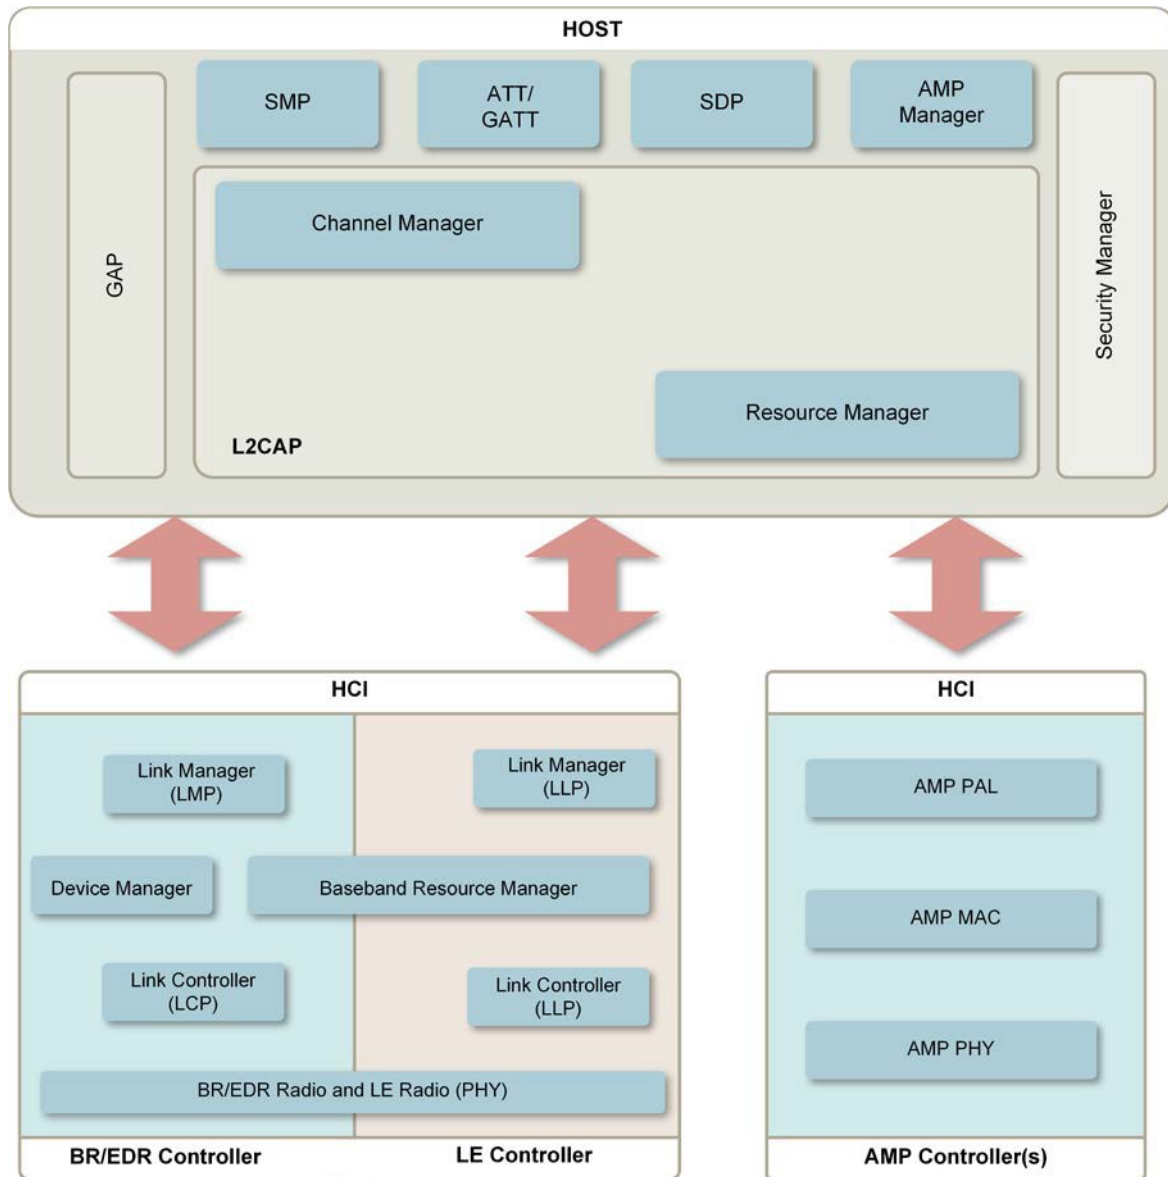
HOST

GAP

SMP

ATT/ GATT

SDP

AMP Manager

Security Manager

Channel Manager

Resource Manager

L2CAP

HCI

Link Manager (LMP)

Link Manager (LLP)

Device Manager

Baseband Resource Manager

Link Controller (LCP)

Link Controller (LLP)

BR/EDR Radio and LE Radio (PHY)

BR/EDR Controller

LE Controller

HCI

AMP PAL

AMP MAC

AMP PHY

AMP Controller(s)